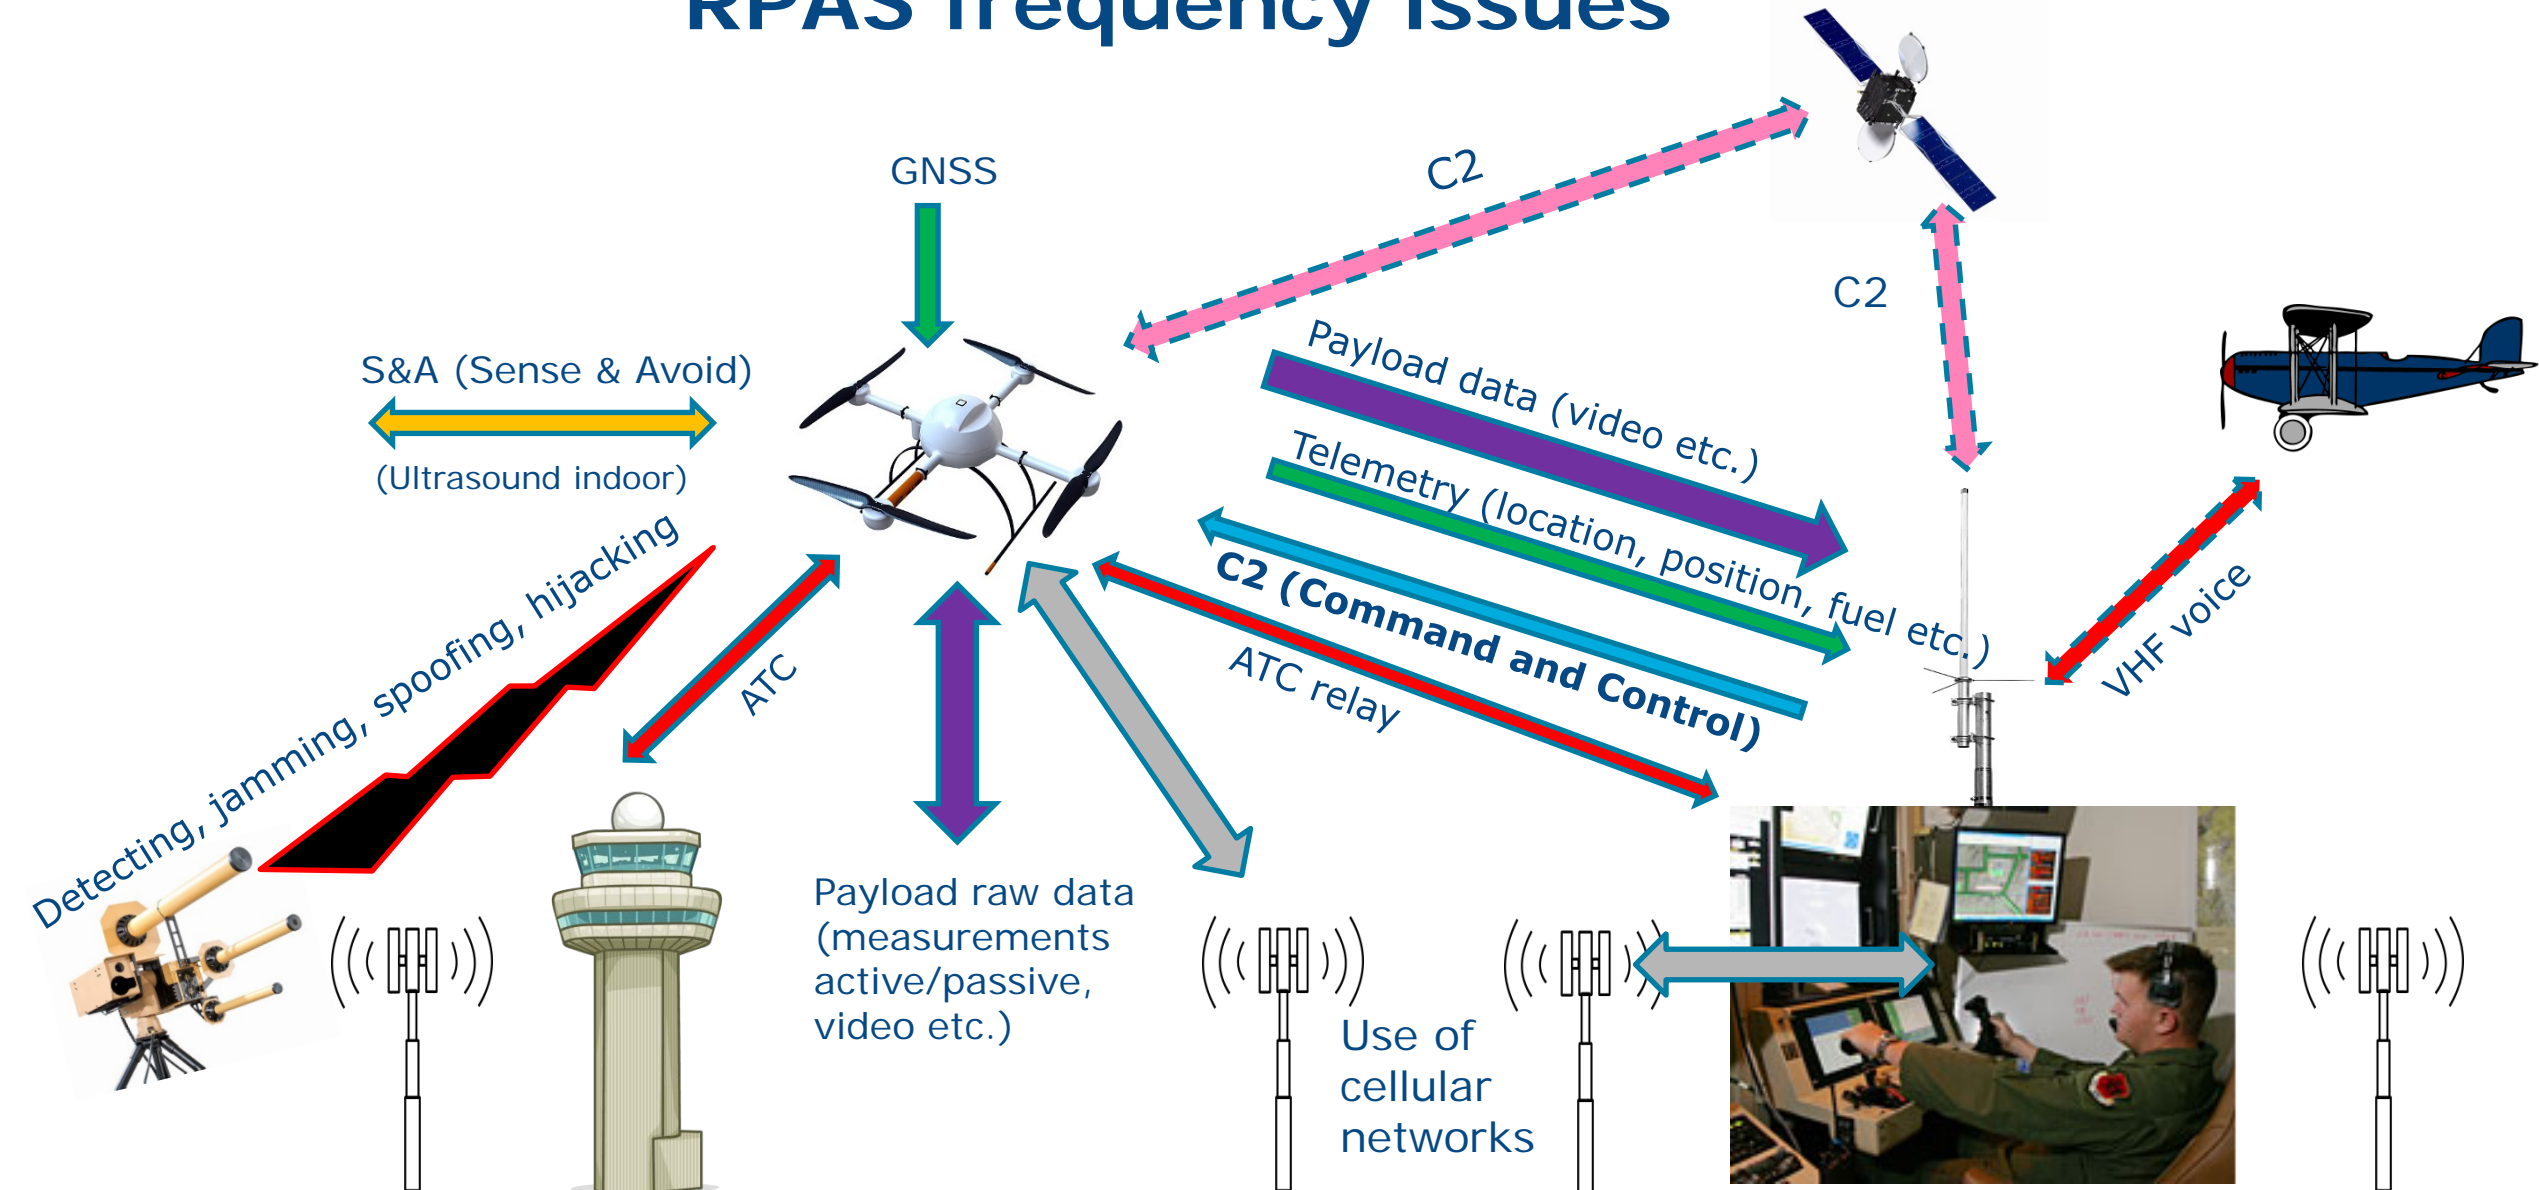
RPAS frequency issues

GNSS

C2

C2

S&A (Sense & Avoid)

(Ultrasound indoor)

Payload data (video etc.)

Telemetry (location, position, fuel etc.)

C2 (Command and Control)

ATC relay

VHF voice

Detecting, jamming, spoofing, hijacking

ATC

Payload raw data (measurements active/passive, video etc.)

Use of cellular networks